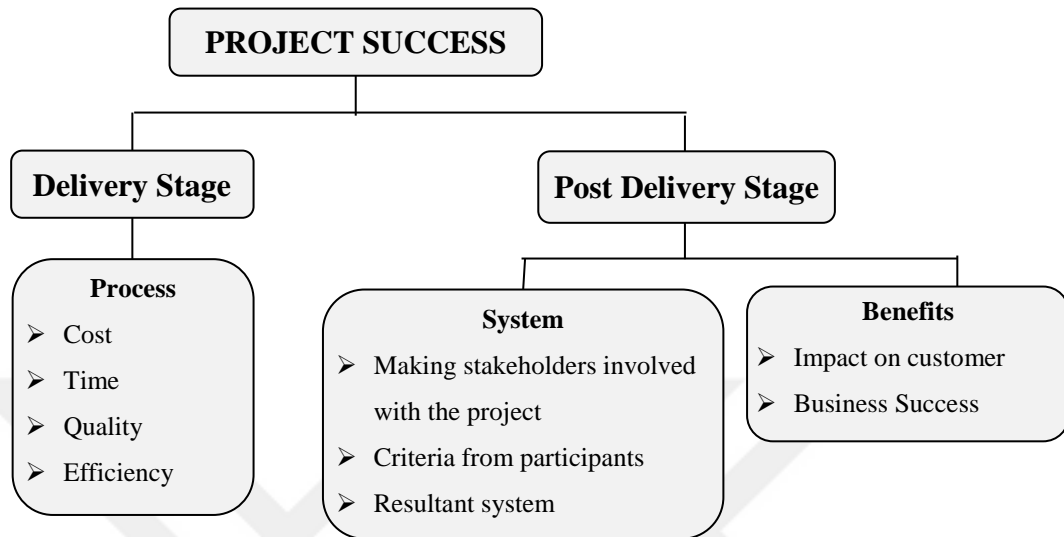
PROJECT SUCCESS

Delivery Stage

Process
➢ Cost
➢ Time
➢ Quality
➢ Efficiency

Post Delivery Stage

System
➢ Making stakeholders involved with the project
➢ Criteria from participants
➢ Resultant system

Benefits
➢ Impact on customer
➢ Business Success